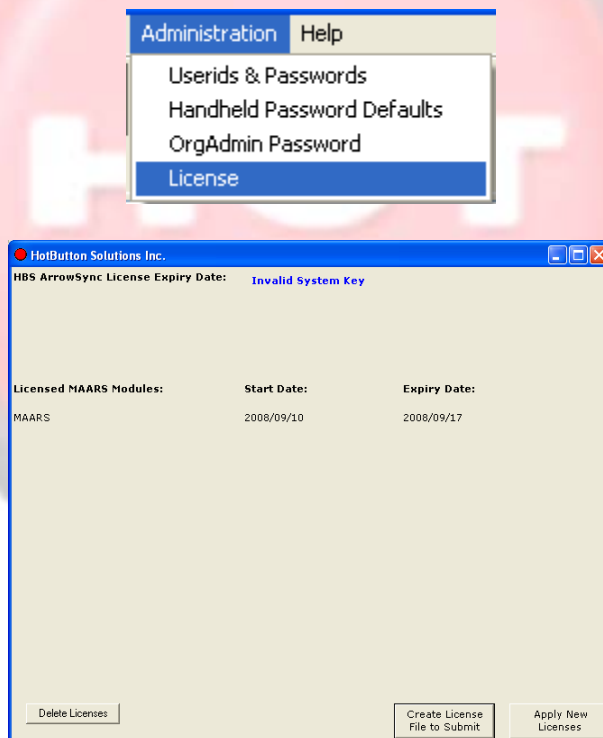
Administration Help
Userids & Passwords
Handheld Password Defaults
OrgAdmin Password
License

HotButton Solutions Inc.

HBS ArrowSync License Expiry Date: Invalid System Key

| Licensed MAARS Modules: | Start Date: | Expiry Date: |
|---|---|---|
| MAARS | 2008/09/10 | 2008/09/17 |

Delete Licenses
Create License File to Submit
Apply New Licenses